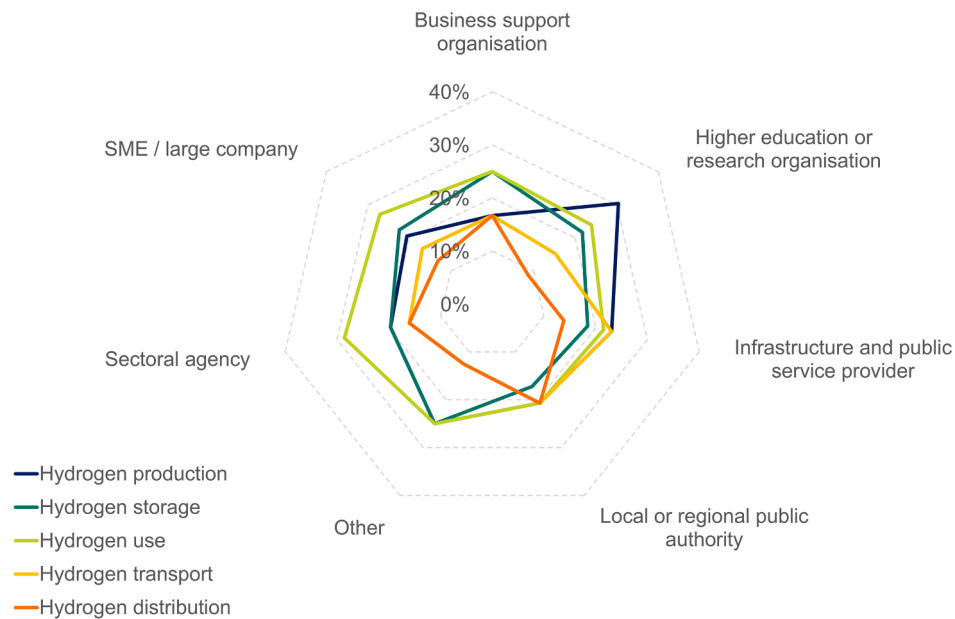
Business support organisation

40%

30%

20%

10%

0%

Higher education or research organisation

SME / large company

Infrastructure and public service provider

Sectoral agency

Local or regional public authority

Other

Hydrogen production
Hydrogen storage
Hydrogen use
Hydrogen transport
Hydrogen distribution